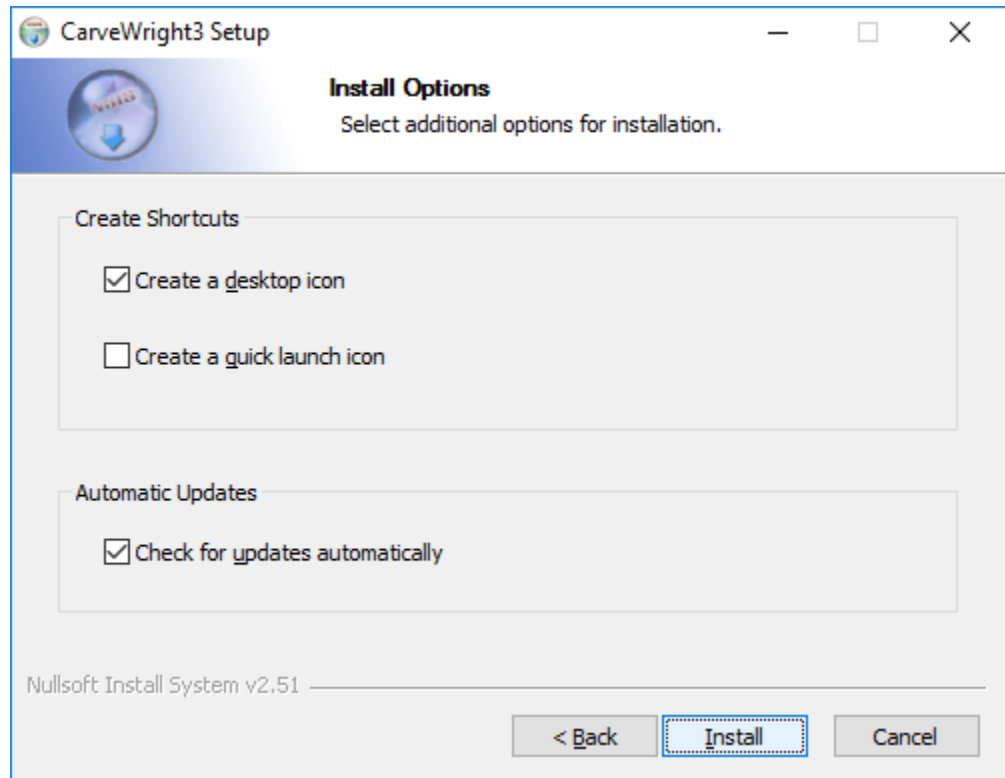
CarveWright3 Setup

Install Options

Select additional options for installation.

Create Shortcuts

☑ Create a desktop icon

☐ Create a quick launch icon

Automatic Updates

☑ Check for updates automatically

Nullsoft Install System v2.51

< Back

Install

Cancel